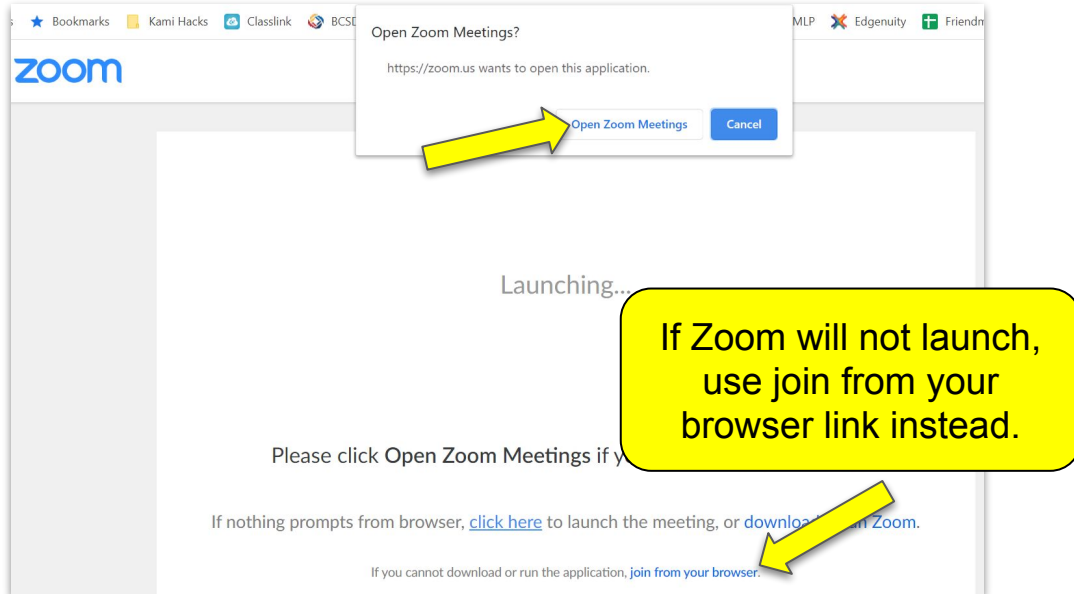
Bookmarks Kami Hacks Classlink BCSD MLP Edgenuity Friendm

zoom

Open Zoom Meetings?

https://zoom.us wants to open this application.

Open Zoom Meetings Cancel

Launching...

If Zoom will not launch, use join from your browser link instead.

Please click Open Zoom Meetings if y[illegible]

If nothing prompts from browser, click here to launch the meeting, or downloa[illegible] Zoom.

If you cannot download or run the application, join from your browser.